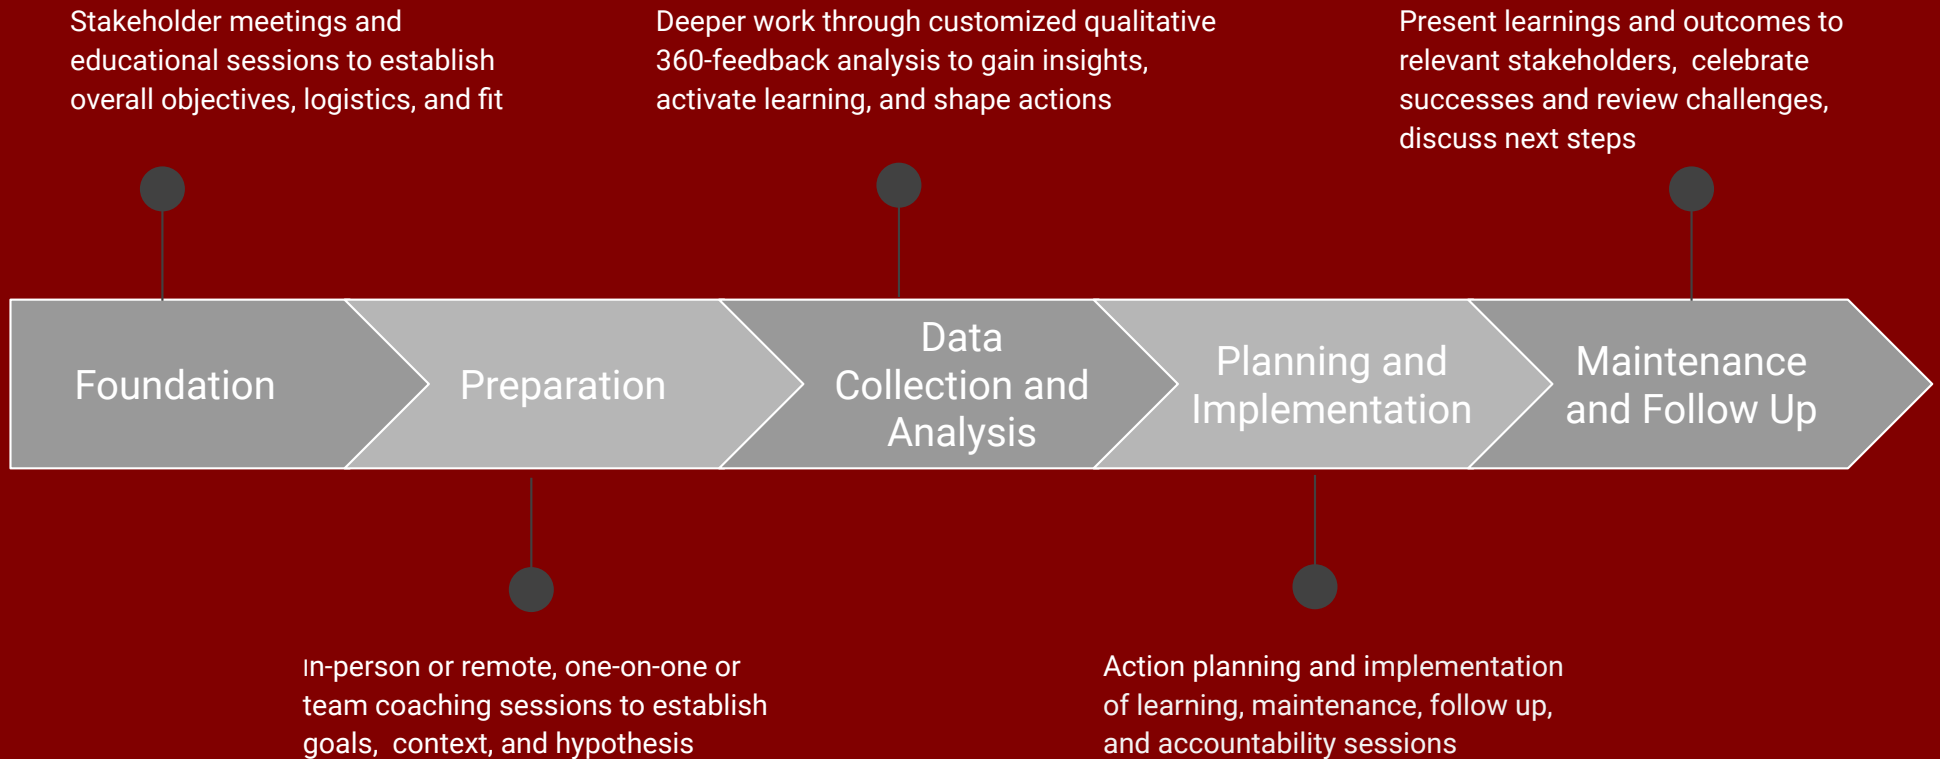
Stakeholder meetings and educational sessions to establish overall objectives, logistics, and fit

Deeper work through customized qualitative 360-feedback analysis to gain insights, activate learning, and shape actions

Present learnings and outcomes to relevant stakeholders, celebrate successes and review challenges, discuss next steps

Foundation

Preparation

Data Collection and Analysis

Planning and Implementation

Maintenance and Follow Up

In-person or remote, one-on-one or team coaching sessions to establish goals, context, and hypothesis

Action planning and implementation of learning, maintenance, follow up, and accountability sessions